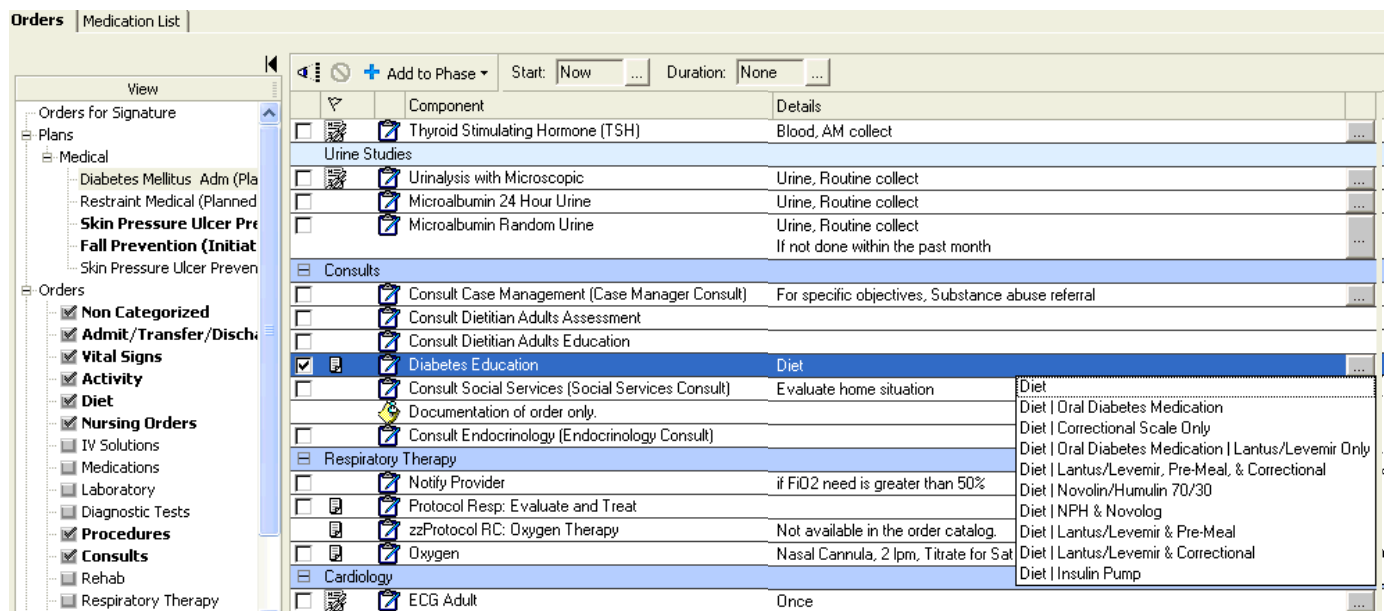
Orders | Medication List

View
Orders for Signature
Plans
Medical
Diabetes Mellitus Adm (Pla
Restraint Medical (Planned
Skin Pressure Ulcer Pre
Fall Prevention (Initiat
Skin Pressure Ulcer Preven
Orders
Non Categorized
Admit/Transfer/Discha
Vital Signs
Activity
Diet
Nursing Orders
IV Solutions
Medications
Laboratory
Diagnostic Tests
Procedures
Consults
Rehab
Respiratory Therapy

Add to Phase ▾ Start: Now ... Duration: None ...

| | | Component | Details |
|---|---|---|---|
| | | Thyroid Stimulating Hormone (TSH) | Blood, AM collect |
| Urine Studies | | | |
| | | Urinalysis with Microscopic | Urine, Routine collect |
| | | Microalbumin 24 Hour Urine | Urine, Routine collect |
| | | Microalbumin Random Urine | Urine, Routine collect If not done within the past month |
| Consults | | | |
| | | Consult Case Management (Case Manager Consult) | For specific objectives, Substance abuse referral |
| | | Consult Dietitian Adults Assessment | |
| | | Consult Dietitian Adults Education | |
| ☑ | | Diabetes Education | Diet |
| | | Consult Social Services (Social Services Consult) | Evaluate home situation |
| | | Documentation of order only. | |
| | | Consult Endocrinology (Endocrinology Consult) | |
| Respiratory Therapy | | | |
| | | Notify Provider | if FiO2 need is greater than 50% |
| | | Protocol Resp: Evaluate and Treat | |
| | | zzProtocol RC: Oxygen Therapy | Not available in the order catalog. |
| | | Oxygen | Nasal Cannula, 2 lpm, Titrate for Sat |
| Cardiology | | | |
| | | ECG Adult | Once |

Diet
Diet | Oral Diabetes Medication
Diet | Correctional Scale Only
Diet | Oral Diabetes Medication | Lantus/Levemir Only
Diet | Lantus/Levemir, Pre-Meal, & Correctional
Diet | Novolin/Humulin 70/30
Diet | NPH & Novolog
Diet | Lantus/Levemir & Pre-Meal
Diet | Lantus/Levemir & Correctional
Diet | Insulin Pump